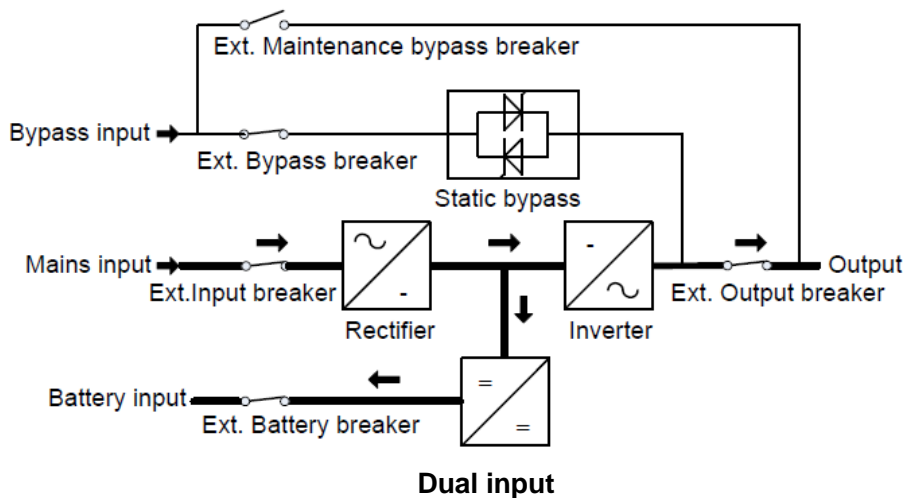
Ext. Maintenance bypass breaker

Bypass input

Ext. Bypass breaker

Static bypass

Mains input

Ext.Input breaker

~

-

Rectifier

-

~

Inverter

Output

Ext. Output breaker

Battery input

Ext. Battery breaker

=

=

Dual input